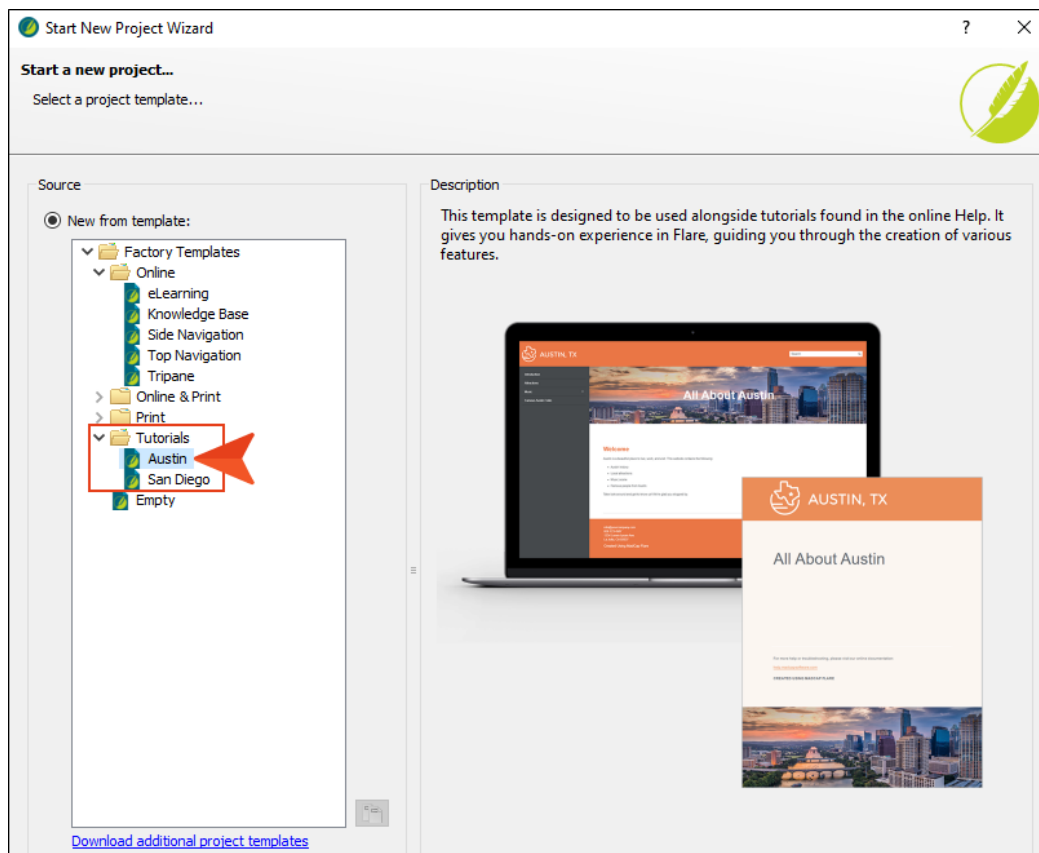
Start New Project Wizard

?

Start a new project...

Select a project template...

Source

New from template:

Factory Templates
Online
eLearning
Knowledge Base
Side Navigation
Top Navigation
Tripane
Online & Print
Print
Tutorials
Austin
San Diego
Empty

Download additional project templates

Description

This template is designed to be used alongside tutorials found in the online Help. It gives you hands-on experience in Flare, guiding you through the creation of various features.

AUSTIN, TX

All About Austin

Welcome

AUSTIN, TX

All About Austin